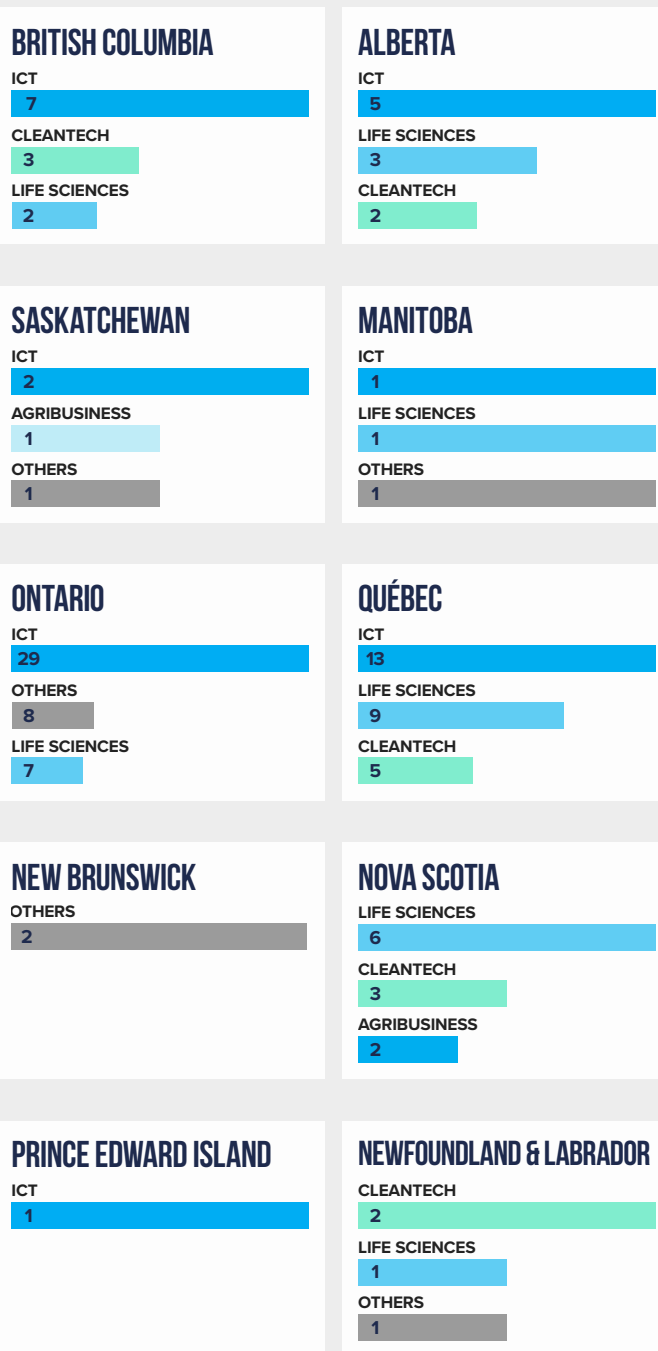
BRITISH COLUMBIA
ICT
7
CLEANTECH
3
LIFE SCIENCES
2

ALBERTA
ICT
5
LIFE SCIENCES
3
CLEANTECH
2

SASKATCHEWAN
ICT
2
AGRIBUSINESS
1
OTHERS
1

MANITOBA
ICT
1
LIFE SCIENCES
1
OTHERS
1

ONTARIO
ICT
29
OTHERS
8
LIFE SCIENCES
7

QUÉBEC
ICT
13
LIFE SCIENCES
9
CLEANTECH
5

NEW BRUNSWICK
OTHERS
2

NOVA SCOTIA
LIFE SCIENCES
6
CLEANTECH
3
AGRIBUSINESS
2

PRINCE EDWARD ISLAND
ICT
1

NEWFOUNDLAND & LABRADOR
CLEANTECH
2
LIFE SCIENCES
1
OTHERS
1